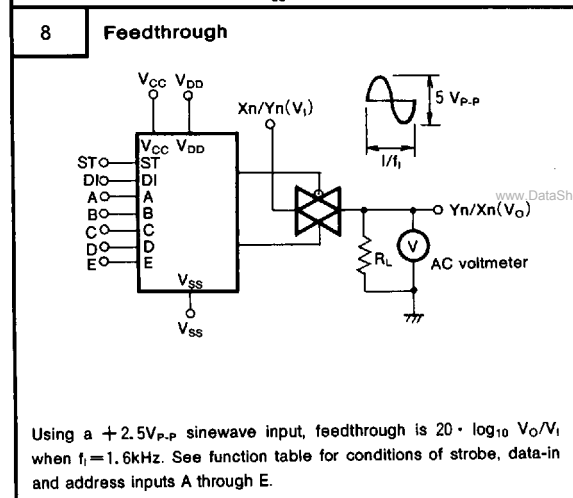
8 | Feedthrough

$V_{CC}$ $V_{DD}$

$V_{CC}$ $V_{DD}$
ST ST
DI DI
A A
B B
C C
D D
E E
$V_{SS}$
$V_{SS}$

Xn/Yn($V_I$)

5 $V_{P-P}$

$1/f_I$

www.DataSh

Yn/Xn($V_O$)

$R_L$

V

AC voltmeter

Using a $+2.5V_{P-P}$ sinewave input, feedthrough is $20 \cdot \log_{10} V_O/V_I$ when $f_I = 1.6$kHz. See function table for conditions of strobe, data-in and address inputs A through E.